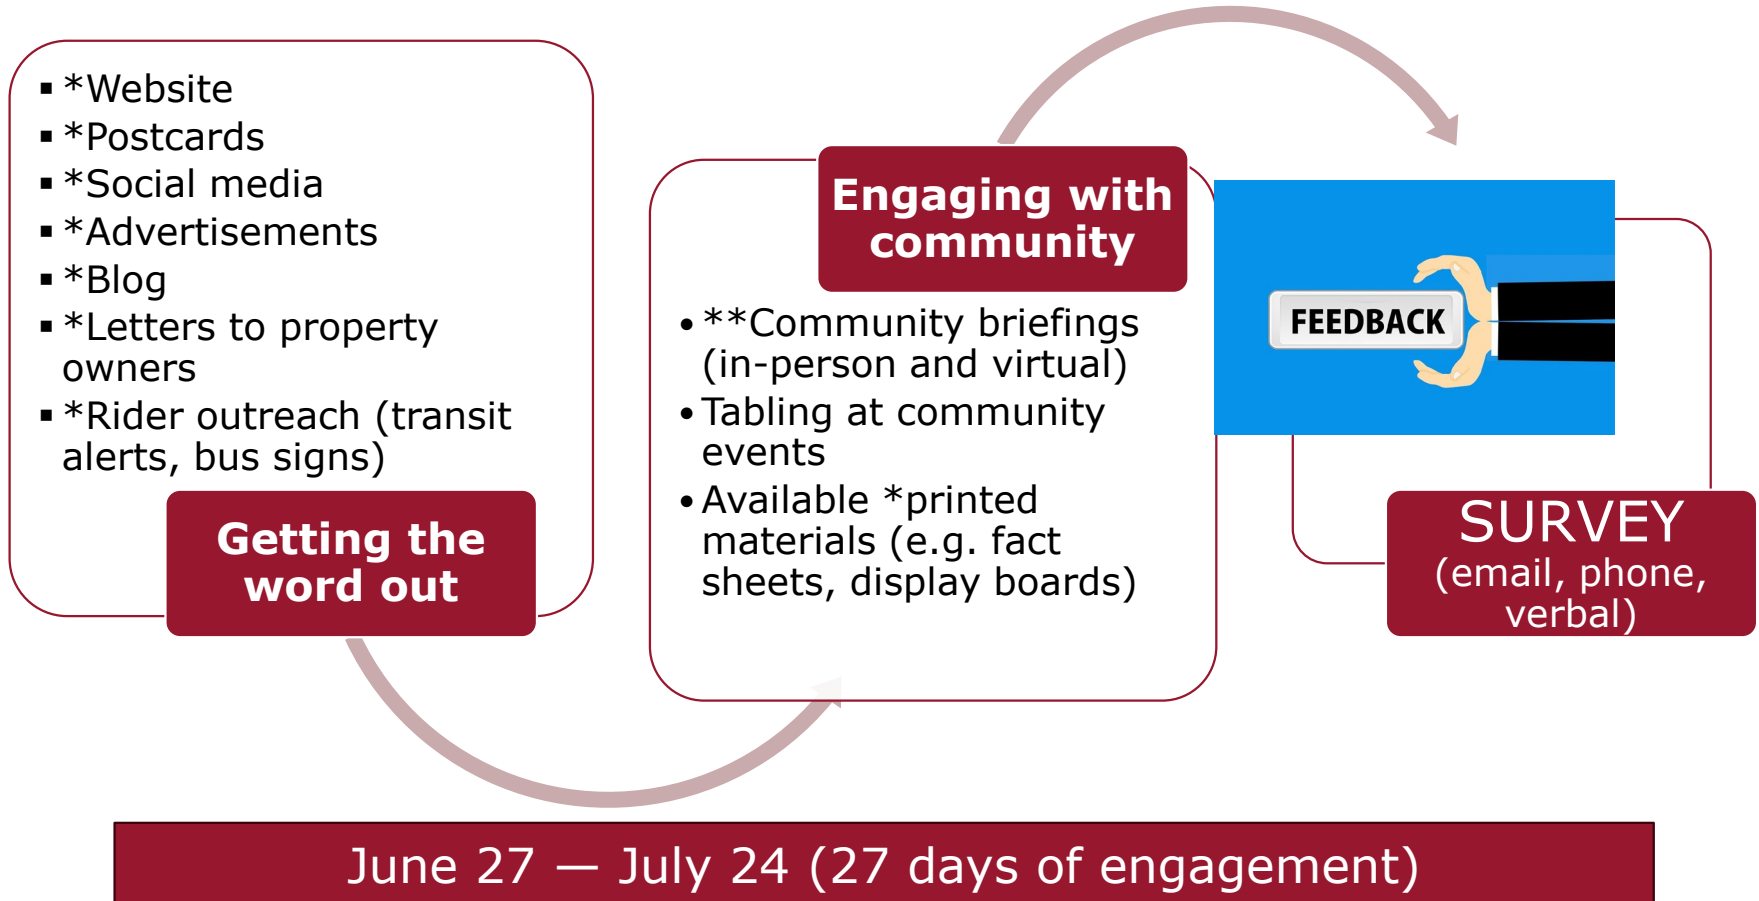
- *Website
- *Postcards
- *Social media
- *Advertisements
- *Blog
- *Letters to property owners
- *Rider outreach (transit alerts, bus signs)

Getting the word out

Engaging with community

- **Community briefings (in-person and virtual)
- Tabling at community events
- Available *printed materials (e.g. fact sheets, display boards)

FEEDBACK

SURVEY
(email, phone, verbal)

June 27 — July 24 (27 days of engagement)